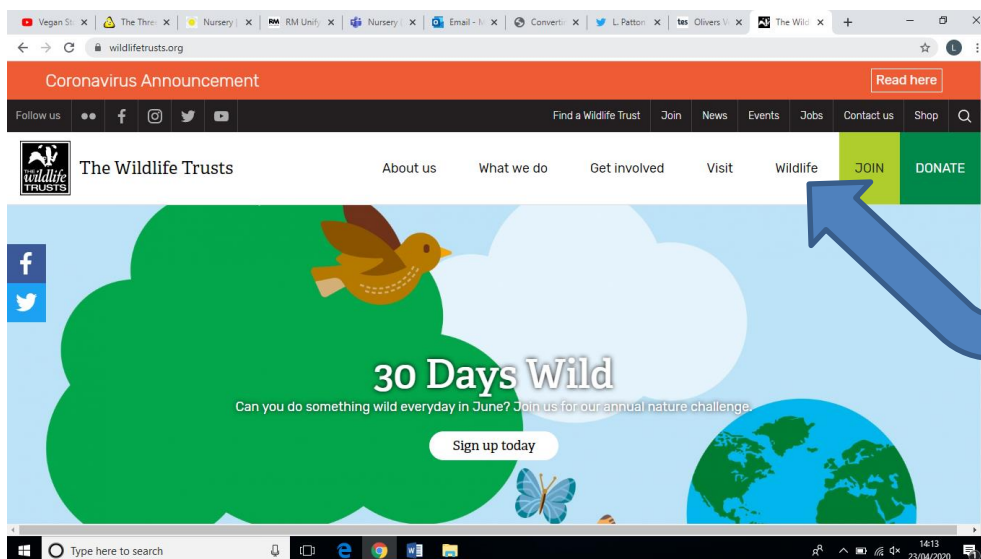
Vegan St | The Thre | Nursery | RM Unify | Nursery | Email - N | Convert | L. Patton | tes Olivers W | The Wild

wildlifetrusts.org

Coronavirus Announcement

Read here

Follow us

Find a Wildlife Trust | Join | News | Events | Jobs | Contact us | Shop

The wildlife TRUSTS

The Wildlife Trusts

About us | What we do | Get involved | Visit | Wildlife | JOIN | DONATE

30 Days Wild

Can you do something wild everyday in June? Join us for our annual nature challenge.

Sign up today

Type here to search

14:13
23/04/2020